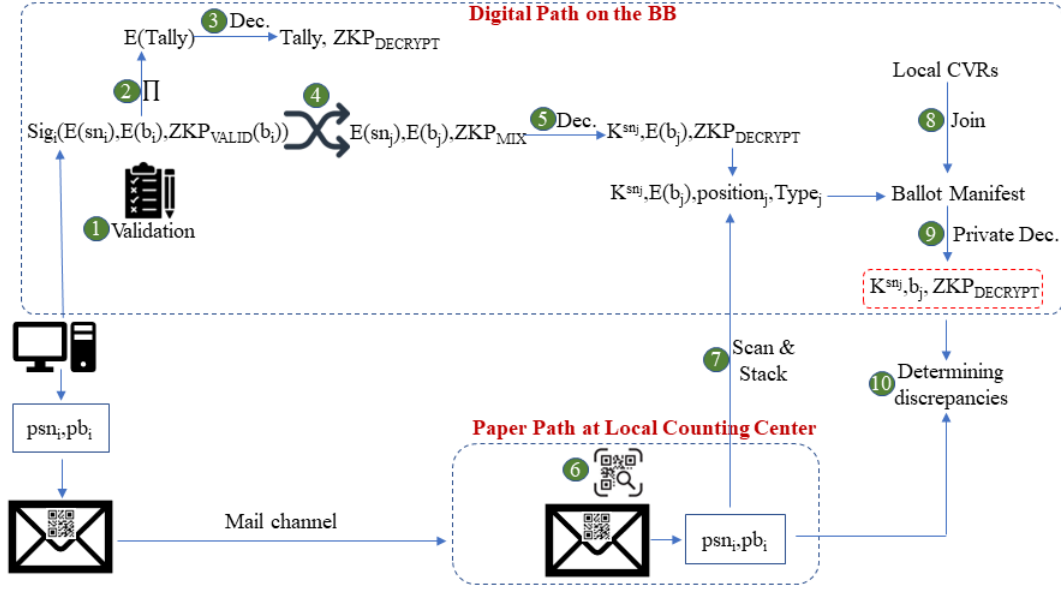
Digital Path on the BB

3 Dec.

E(Tally) Tally, $ZKP_{DECRYPT}$

2 $\Pi$

4

$Sig_i(E(sn_i),E(b_i),ZKP_{VALID}(b_i))$

$E(sn_j),E(b_j),ZKP_{MIX}$

5 Dec.

$K^{snj},E(b_j),ZKP_{DECRYPT}$

Local CVRs

8 Join

$K^{snj},E(b_j),position_j,Type_j$

Ballot Manifest

1 Validation

9 Private Dec.

$K^{snj},b_j, ZKP_{DECRYPT}$

7 Scan & Stack

10 Determining discrepancies

$psn_i,pb_i$

Paper Path at Local Counting Center

6

Mail channel

$psn_i,pb_i$